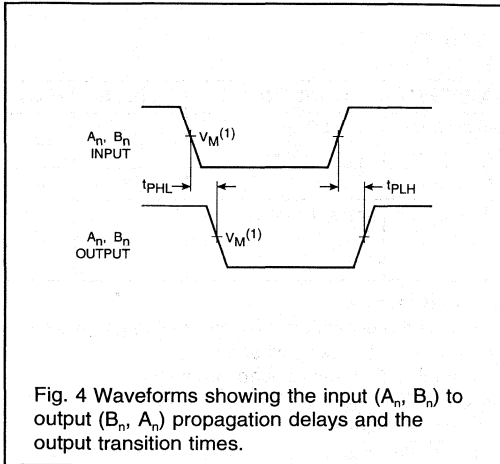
$A_n$, $B_n$
INPUT

$V_M$(1)

$t_{PHL}$

$t_{PLH}$

$A_n$, $B_n$
OUTPUT

$V_M$(1)

Fig. 4 Waveforms showing the input ($A_n$, $B_n$) to output ($B_n$, $A_n$) propagation delays and the output transition times.